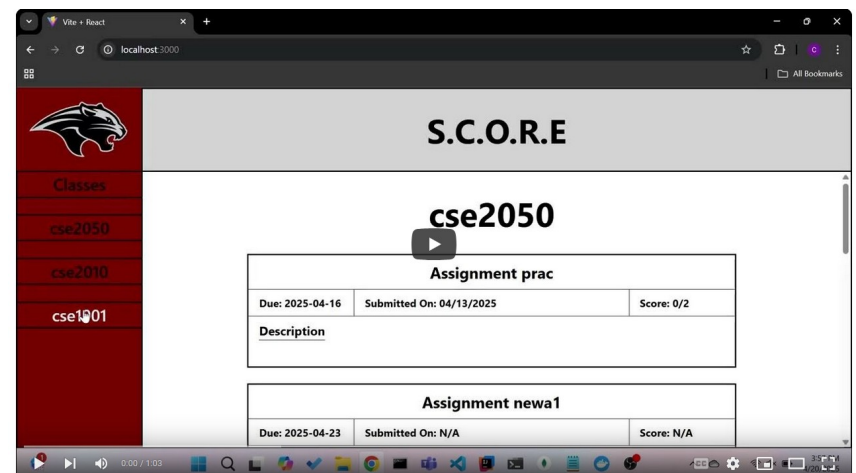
Vite + React

localhost:3000

All Bookmarks

S.C.O.R.E

Classes

cse2050

cse2010

cse1001

cse2050

Assignment prac

| Due: 2025-04-16 | Submitted On: 04/13/2025 | Score: 0/2 |
|---|---|---|

Description

Assignment newa1

| Due: 2025-04-23 | Submitted On: N/A | Score: N/A |
|---|---|---|

0:00 / 1:03